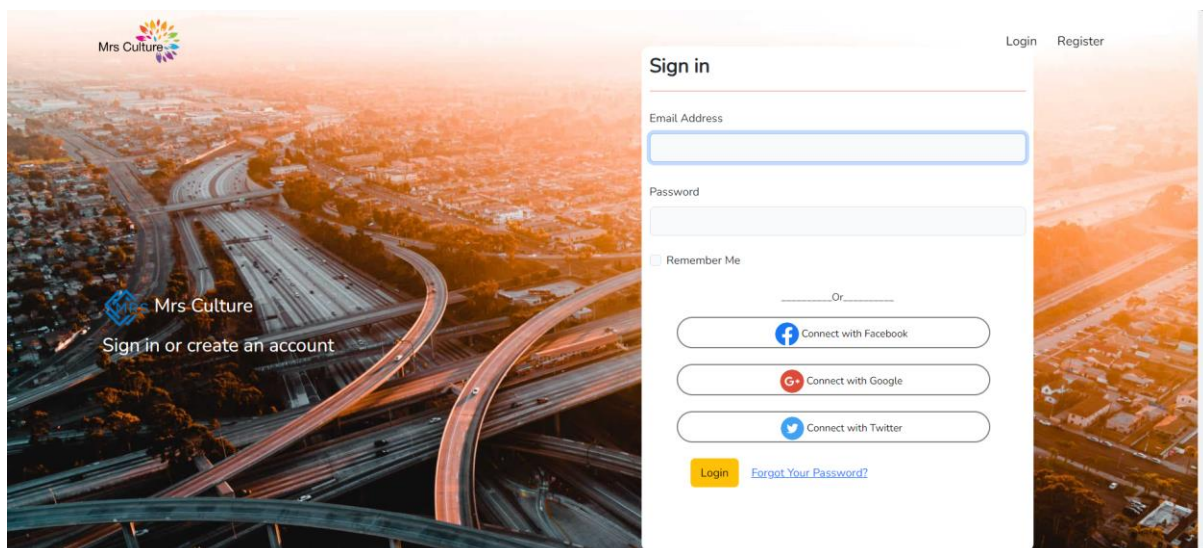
Mrs Culture

Login Register

Mrs Culture

Sign in or create an account

Sign in

Email Address

Password

Remember Me

__________Or__________

Connect with Facebook

G+ Connect with Google

Connect with Twitter

Login Forgot Your Password?